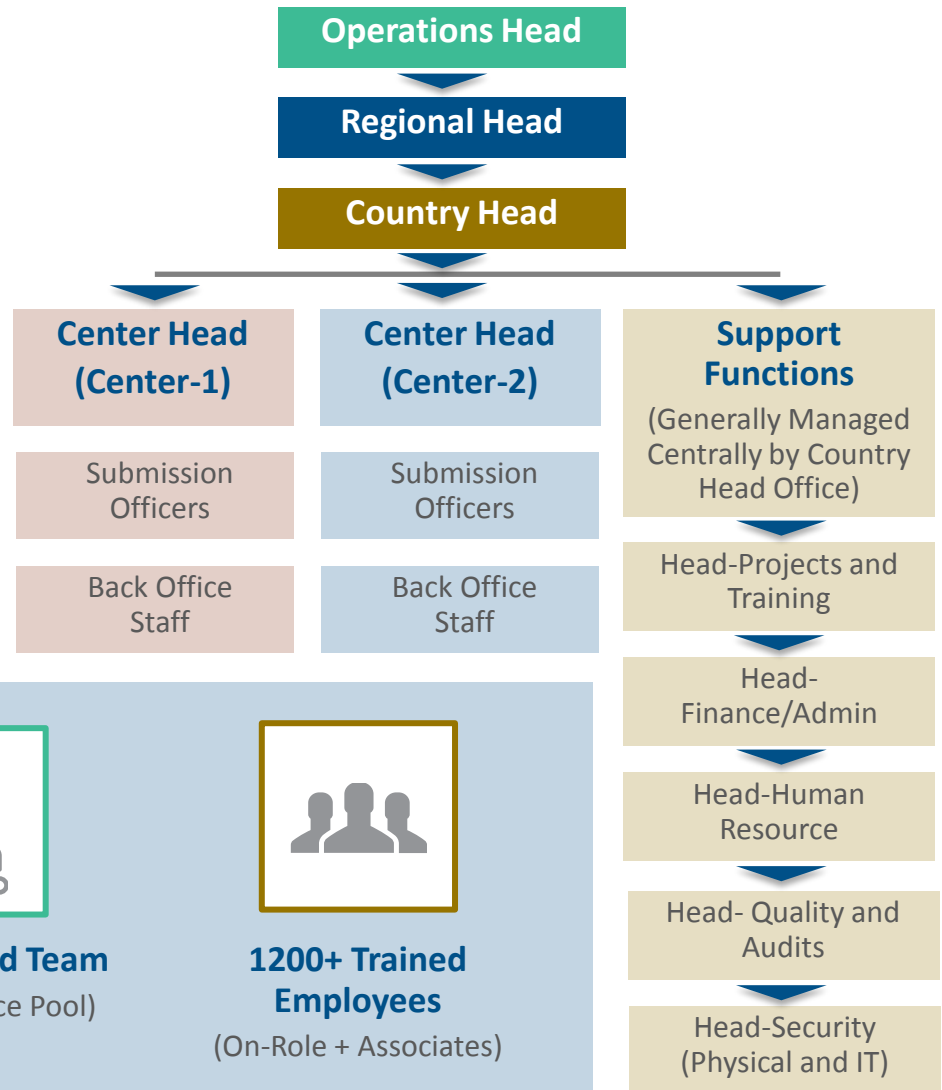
Operations Head

Regional Head

Country Head

Center Head (Center-1)

Submission Officers

Back Office Staff

Center Head (Center-2)

Submission Officers

Back Office Staff

Support Functions

(Generally Managed Centrally by Country Head Office)

Head-Projects and Training

Head-Finance/Admin

Head-Human Resource

Head- Quality and Audits

Head-Security (Physical and IT)

d Team

ce Pool)

1200+ Trained Employees

(On-Role + Associates)